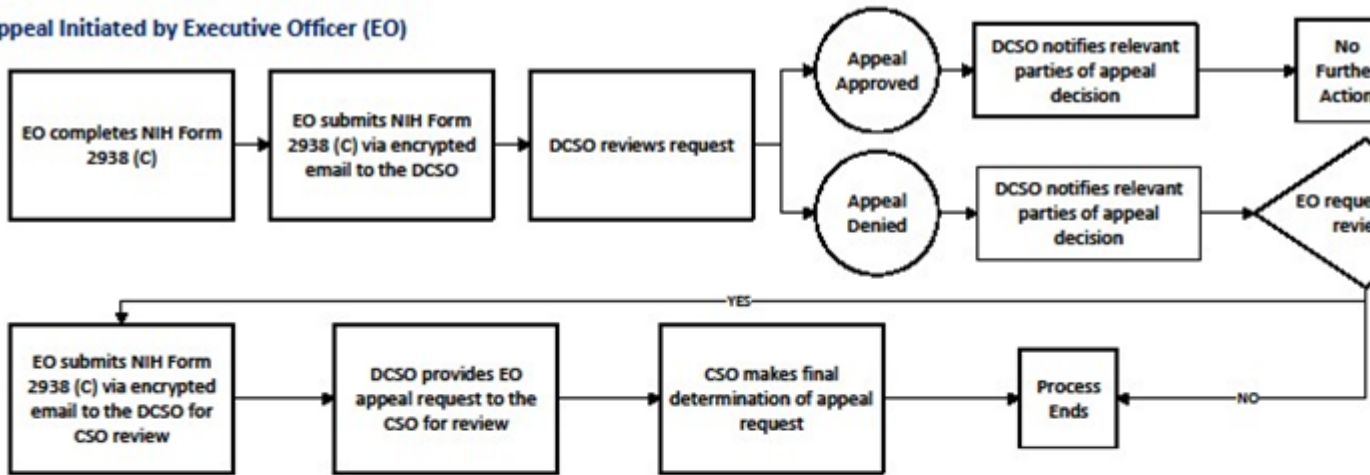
ppeal Initiated by Executive Officer (EO)

EO completes NIH Form 2938 (C)

EO submits NIH Form 2938 (C) via encrypted email to the DCSO

DCSO reviews request

Appeal Approved

DCSO notifies relevant parties of appeal decision

No Furthe Action

Appeal Denied

DCSO notifies relevant parties of appeal decision

EO reque revie

YES

EO submits NIH Form 2938 (C) via encrypted email to the DCSO for CSO review

DCSO provides EO appeal request to the CSO for review

CSO makes final determination of appeal request

Process Ends

NO